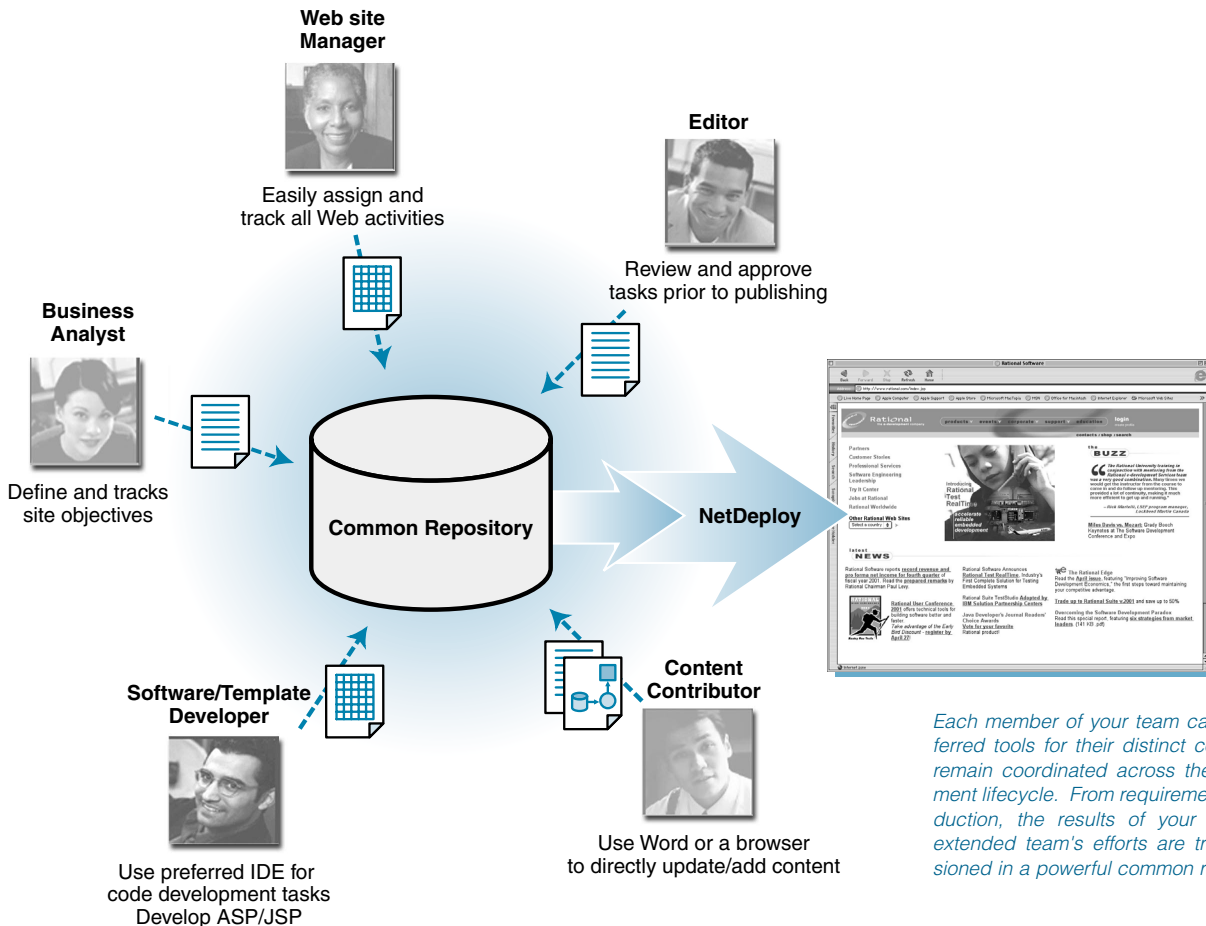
Web site Manager

Easily assign and track all Web activities

Editor

Review and approve tasks prior to publishing

Business Analyst

Define and tracks site objectives

Common Repository

NetDeploy

Software/Template Developer

Use preferred IDE for code development tasks Develop ASP/JSP

Content Contributor

Use Word or a browser to directly update/add content

Rational Software

Rational the e-development company

products events corporate support education login

contacts | shop | search

Partners
Customer Stories
Professional Services
Software Engineering Leadership
Try It Center
Jobs at Rational
Rational Worldwide

Other Rational Web Sites

Introducing Rational Test RealTime accelerate reliable embedded development

the BUZZ

Miles Davis vs. Mozart: Grady Booch Keynotes at The Software Development Conference and Expo

latest NEWS

Rational Software reports record revenue and pro forma net income for fourth quarter of fiscal year 2001

Rational Software Announces Rational Test RealTime

The Rational Edge

Rational User Conference 2001

Trade up to Rational Suite v.2001 and save up to 60%

Each member of your team ca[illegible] ferred tools for their distinct c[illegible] remain coordinated across the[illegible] ment lifecycle. From requireme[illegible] duction, the results of your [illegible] extended team's efforts are tr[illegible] sioned in a powerful common r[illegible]